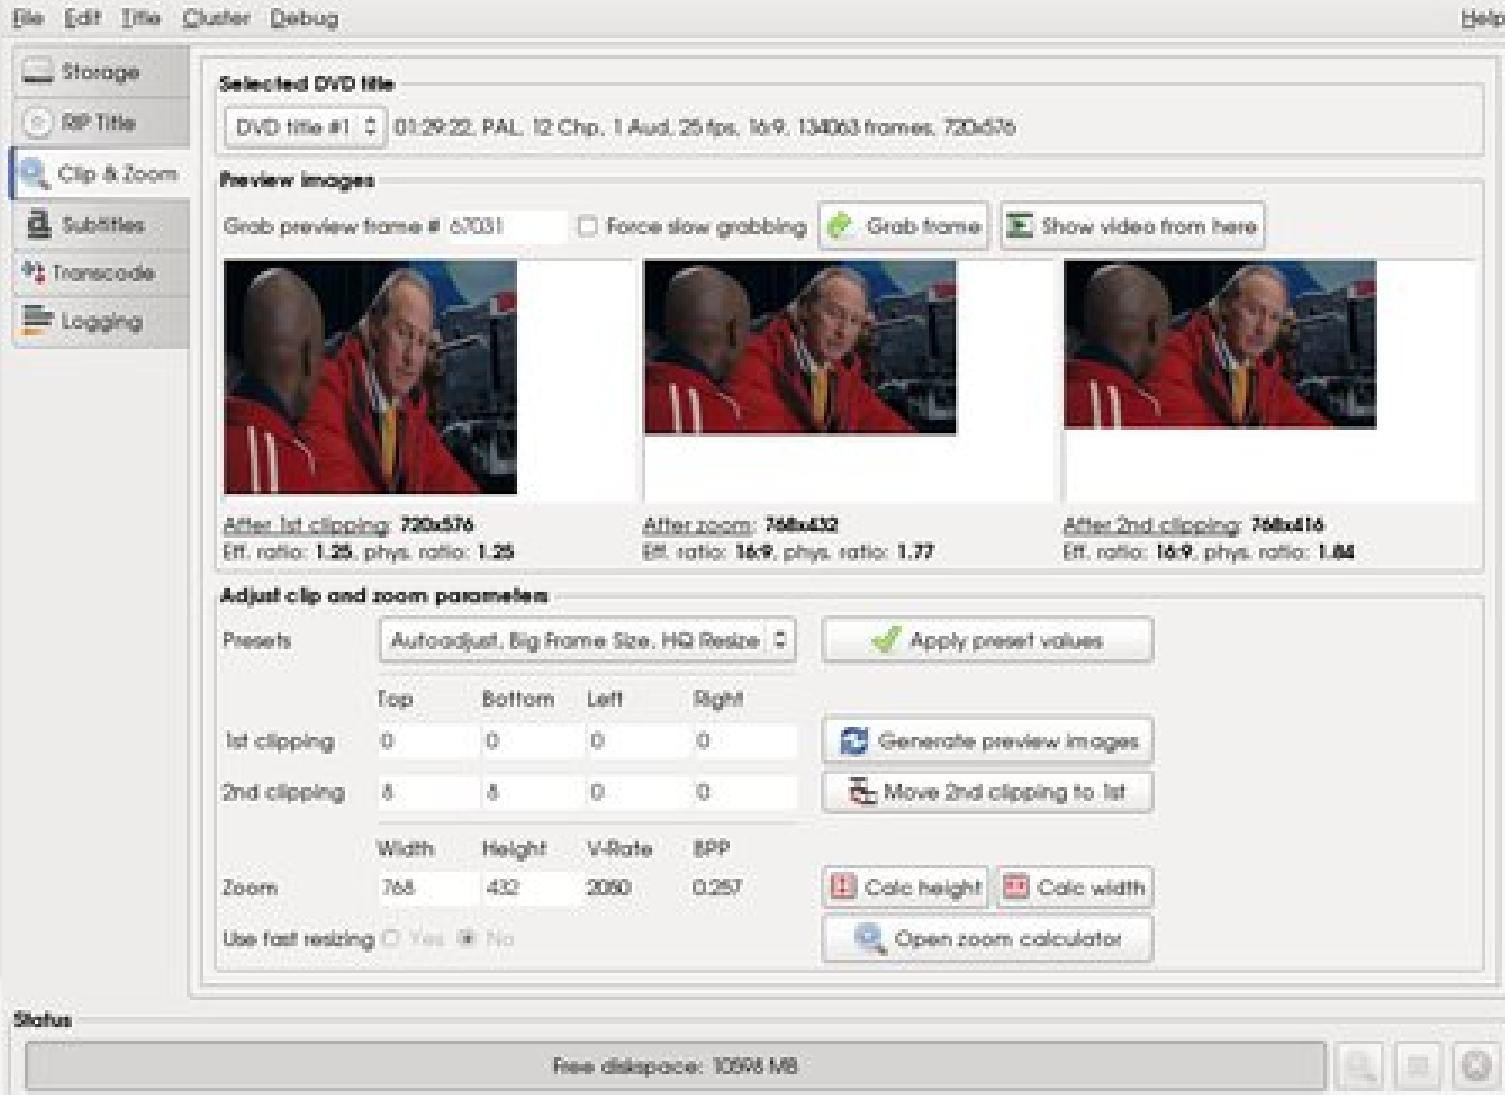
File Edit Title Cluster Debug Help

Storage
RIP Title
Clip & Zoom
Subtitles
Transcode
Logging

Selected DVD title
DVD title #1 01:29:22, PAL, 12 Chp, 1 Aud, 25 fps, 16:9, 134063 frames, 720x576

Preview images
Grab preview frame # 67031 Force slow grabbing Grab frame Show video from here

After 1st clipping: 720x576
Eff. ratio: 1.25, phys. ratio: 1.25

After zoom: 768x432
Eff. ratio: 16:9, phys. ratio: 1.77

After 2nd clipping: 768x416
Eff. ratio: 16:9, phys. ratio: 1.84

Adjust clip and zoom parameters
Presets Autoadjust, Big Frame Size, HQ Resize Apply preset values

| | Top | Bottom | Left | Right |
|---|---|---|---|---|
| 1st clipping | 0 | 0 | 0 | 0 |
| 2nd clipping | 8 | 8 | 0 | 0 |

Generate preview images
Move 2nd clipping to 1st

| | Width | Height | V-Rate | BPP |
|---|---|---|---|---|
| Zoom | 768 | 432 | 2080 | 0.257 |

Calc height Calc width
Use fast resizing Yes No
Open zoom calculator

Status
Free diskspace: 10598 MB